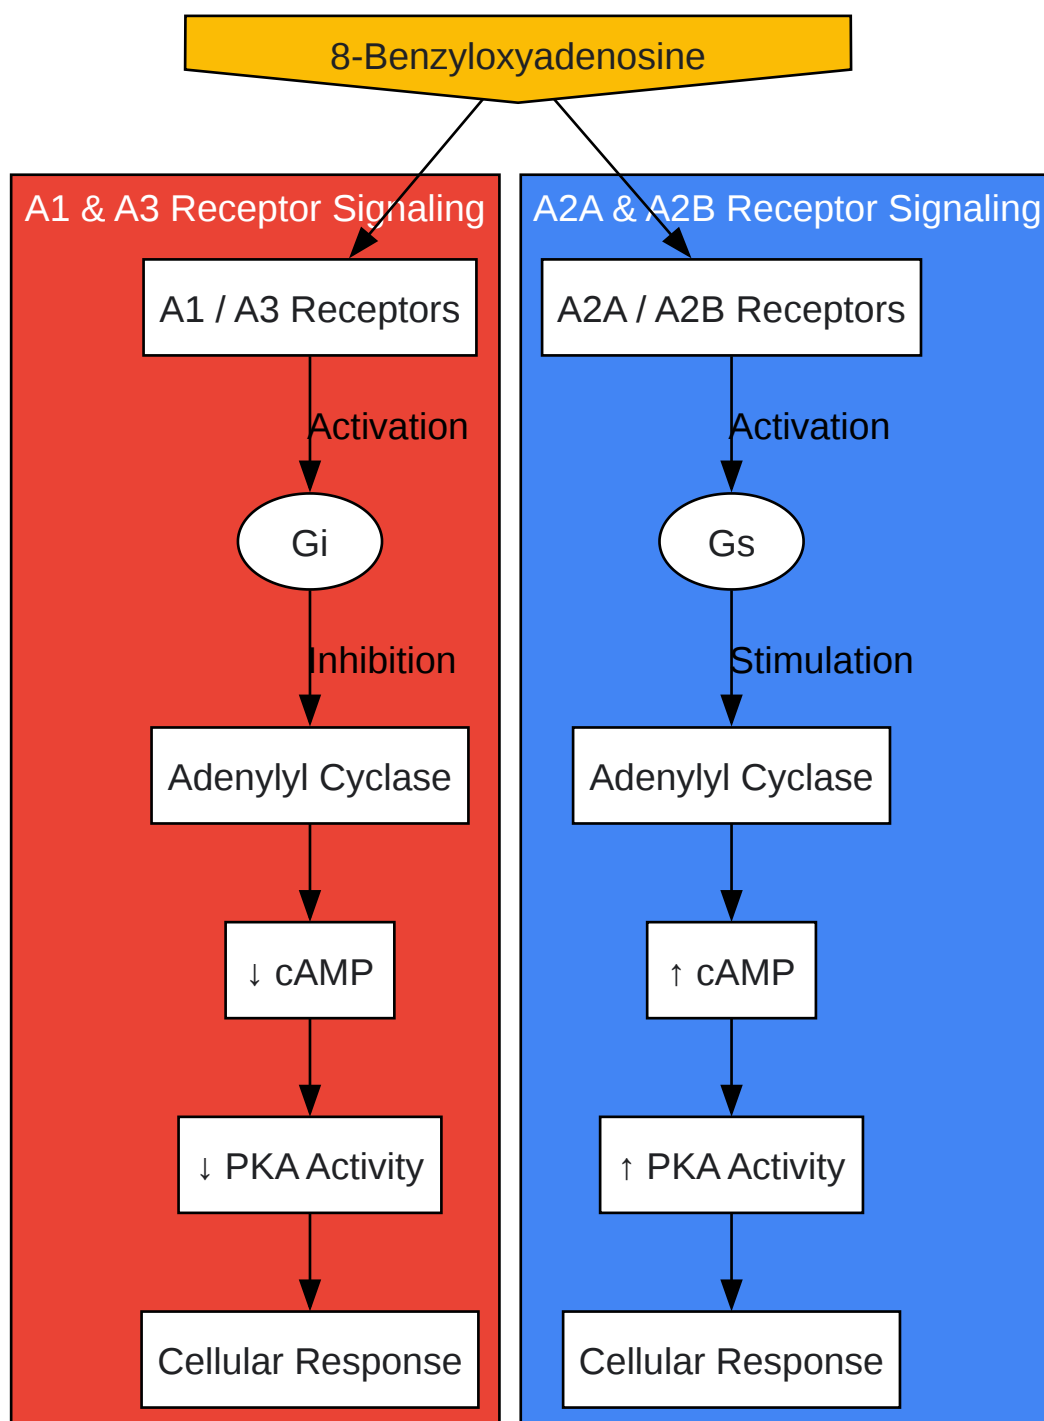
8-Benzyloxyadenosine

A1 & A3 Receptor Signaling

A1 / A3 Receptors

Activation

Gi

Inhibition

Adenylyl Cyclase

↓ cAMP

↓ PKA Activity

Cellular Response

A2A & A2B Receptor Signaling

A2A / A2B Receptors

Activation

Gs

Stimulation

Adenylyl Cyclase

↑ cAMP

↑ PKA Activity

Cellular Response